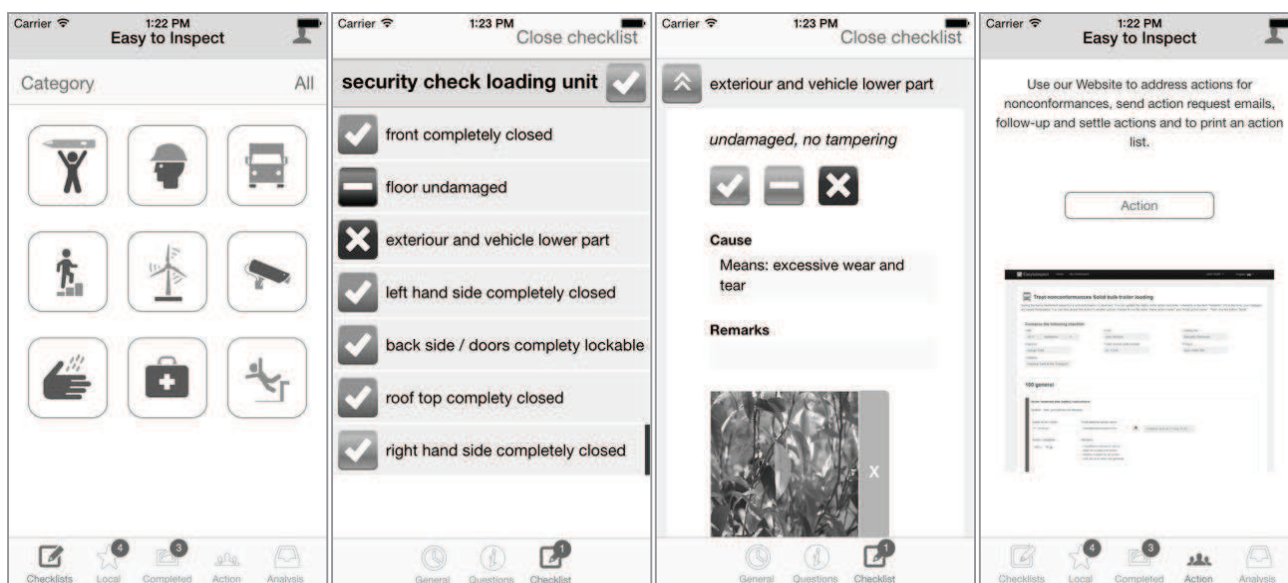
Carrier 1:22 PM
Easy to Inspect

Category All

4 3
Checklists Local Completed Action Analysis

Carrier 1:23 PM
Close checklist

security check loading unit

front completely closed

floor undamaged

exteriour and vehicle lower part

left hand side completely closed

back side / doors complety lockable

roof top complety closed

right hand side completely closed

General Questions Checklist

Carrier 1:23 PM
Close checklist

exteriour and vehicle lower part

undamaged, no tampering

Cause

Means: excessive wear and tear

Remarks

X

General Questions Checklist

Carrier 1:22 PM
Easy to Inspect

Use our Website to address actions for nonconformances, send action request emails, follow-up and settle actions and to print an action list.

Action

Easy to Inspect

Trout nonconformances Solid bulk-trailer loading

100 general

4 3
Checklists Local Completed Action Analysis